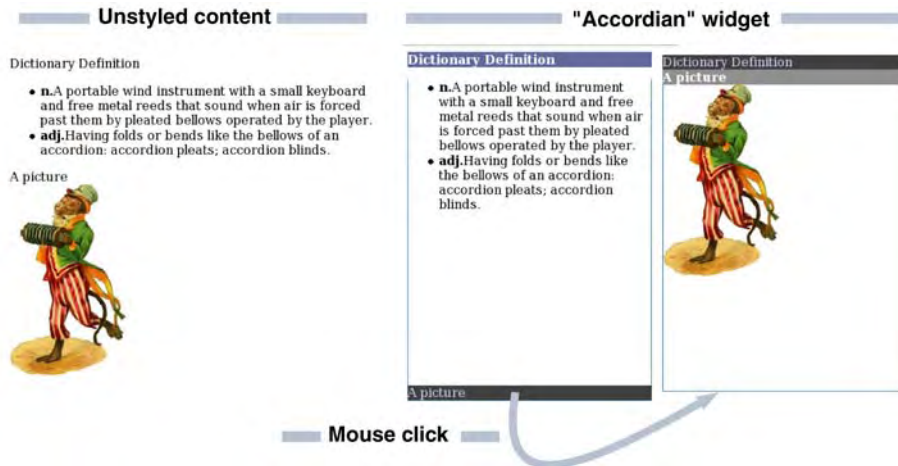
Unstyled content

Dictionary Definition

- **n.**A portable wind instrument with a small keyboard and free metal reeds that sound when air is forced past them by pleated bellows operated by the player.
- **adj.**Having folds or bends like the bellows of an accordion: accordion pleats; accordion blinds.

A picture

"Accordian" widget

Dictionary Definition

- **n.**A portable wind instrument with a small keyboard and free metal reeds that sound when air is forced past them by pleated bellows operated by the player.
- **adj.**Having folds or bends like the bellows of an accordion: accordion pleats; accordion blinds.

A picture

Dictionary Definition

A picture

Mouse click